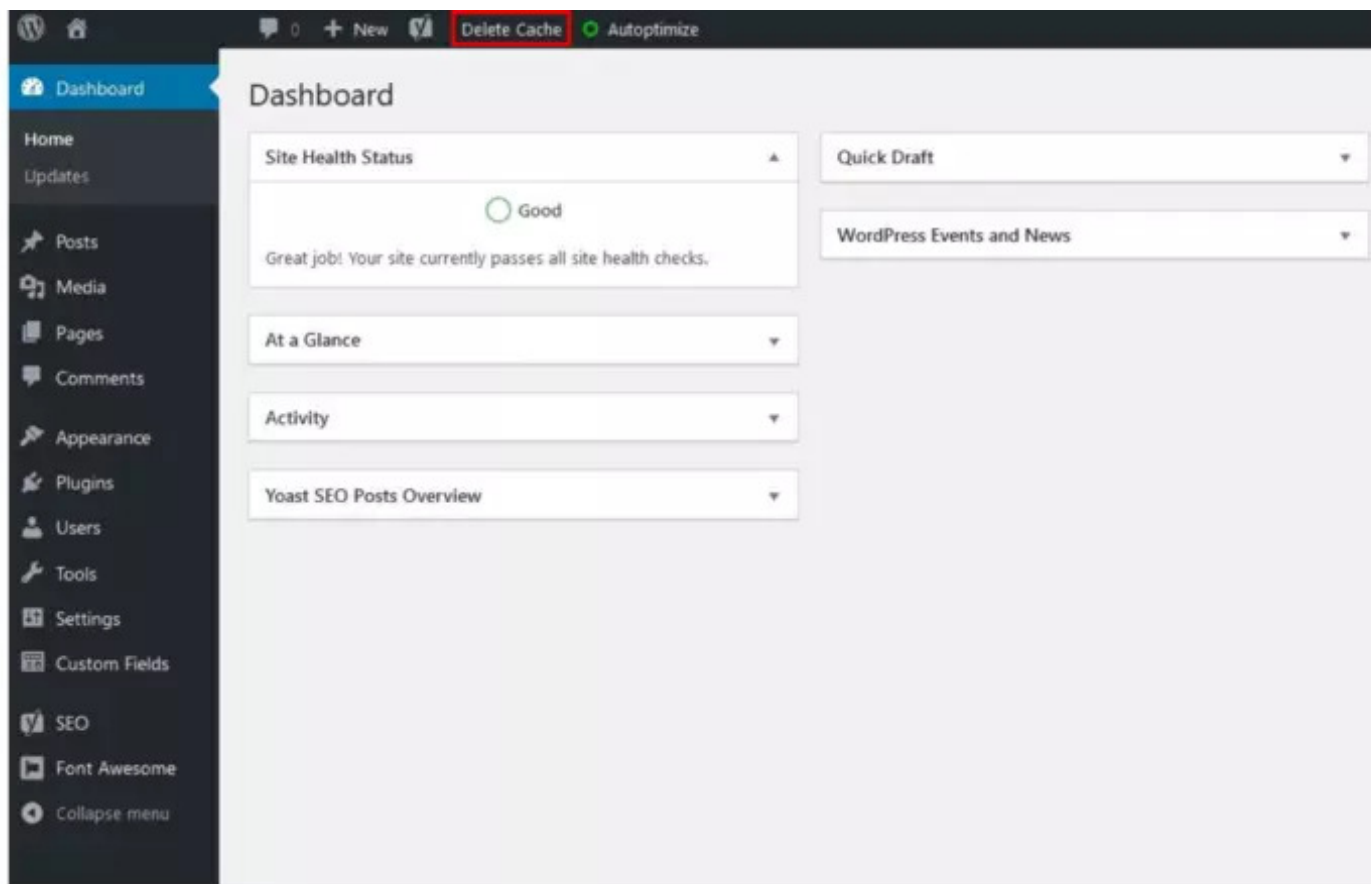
0 + New Delete Cache Autoptimize

Dashboard

Home
Updates

Posts
Media
Pages
Comments
Appearance
Plugins
Users
Tools
Settings
Custom Fields
SEO
Font Awesome
Collapse menu

Dashboard

Site Health Status

Good

Great job! Your site currently passes all site health checks.

At a Glance

Activity

Yoast SEO Posts Overview

Quick Draft

WordPress Events and News